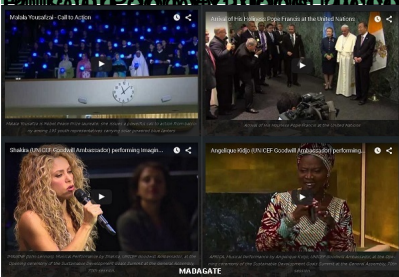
Malala Yousafzai - Call to Action

Arrival of His Holiness Pope Francis at the United Nations

Malala Yousafzai a Nobel Peace Prize laureate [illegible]

Arrival of His Holiness Pope Francis at the United Nations

Shakira (UNICEF Goodwill Ambassador) performing Imagin...

Angelique Kidjo (UNICEF Goodwill Ambassador) performing...

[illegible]

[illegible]

MADAGATE